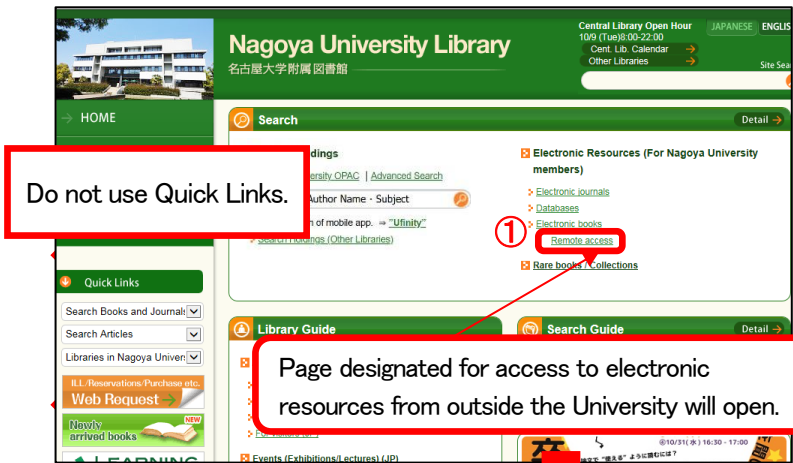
Nagoya University Library
名古屋大学附属図書館

Central Library Open Hour
10/9 (Tue)8:00-22:00
Cent. Lib. Calendar
Other Libraries
JAPANESE ENGLIS
Site Sea

HOME

Search
Detail

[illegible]dings
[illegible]ersity OPAC | Advanced Search
Author Name - Subject
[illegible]n of mobile app. ⇒ "Ufinity"
Search Holdings (Other Libraries)

Do not use Quick Links.

Electronic Resources (For Nagoya University members)
Electronic journals
Databases
Electronic books
①
Remote access
Rare books / Collections

Quick Links
Search Books and Journals
Search Articles
Libraries in Nagoya Univer

ILL/Reservations/Purchase etc.
Web Request
NEW
Newly arrived books
LEARNING

Library Guide
Search Guide
Detail

Page designated for access to electronic resources from outside the University will open.

Events (Exhibitions/Lectures) (JP)
⑩10/31(水) 16:30 - 17:00